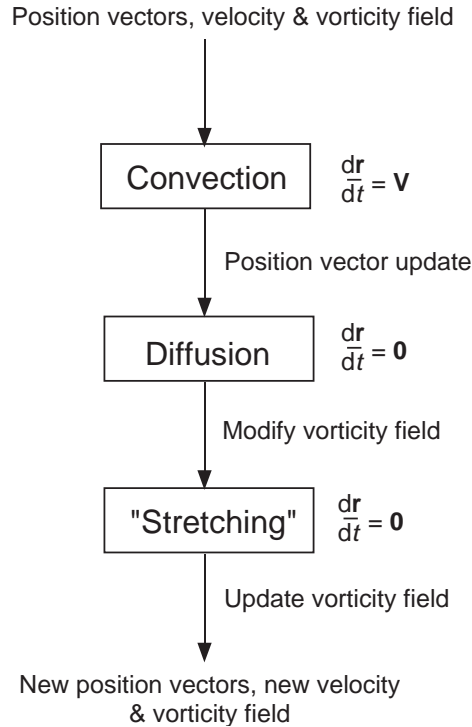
Position vectors, velocity & vorticity field

Convection

$\frac{d\mathbf{r}}{dt} = \mathbf{V}$

Position vector update

Diffusion

$\frac{d\mathbf{r}}{dt} = \mathbf{0}$

Modify vorticity field

"Stretching"

$\frac{d\mathbf{r}}{dt} = \mathbf{0}$

Update vorticity field

New position vectors, new velocity & vorticity field